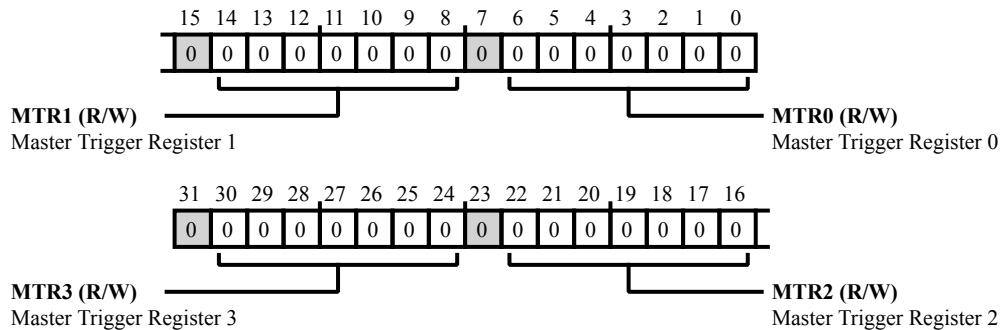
15 14 13 12 11 10 9 8 7 6 5 4 3 2 1 0

| 0 | 0 | 0 | 0 | 0 | 0 | 0 | 0 | 0 | 0 | 0 | 0 | 0 | 0 | 0 | 0 |
|---|---|---|---|---|---|---|---|---|---|---|---|---|---|---|---|

**MTR1 (R/W)**
Master Trigger Register 1

**MTR0 (R/W)**
Master Trigger Register 0

31 30 29 28 27 26 25 24 23 22 21 20 19 18 17 16

| 0 | 0 | 0 | 0 | 0 | 0 | 0 | 0 | 0 | 0 | 0 | 0 | 0 | 0 | 0 | 0 |
|---|---|---|---|---|---|---|---|---|---|---|---|---|---|---|---|

**MTR3 (R/W)**
Master Trigger Register 3

**MTR2 (R/W)**
Master Trigger Register 2